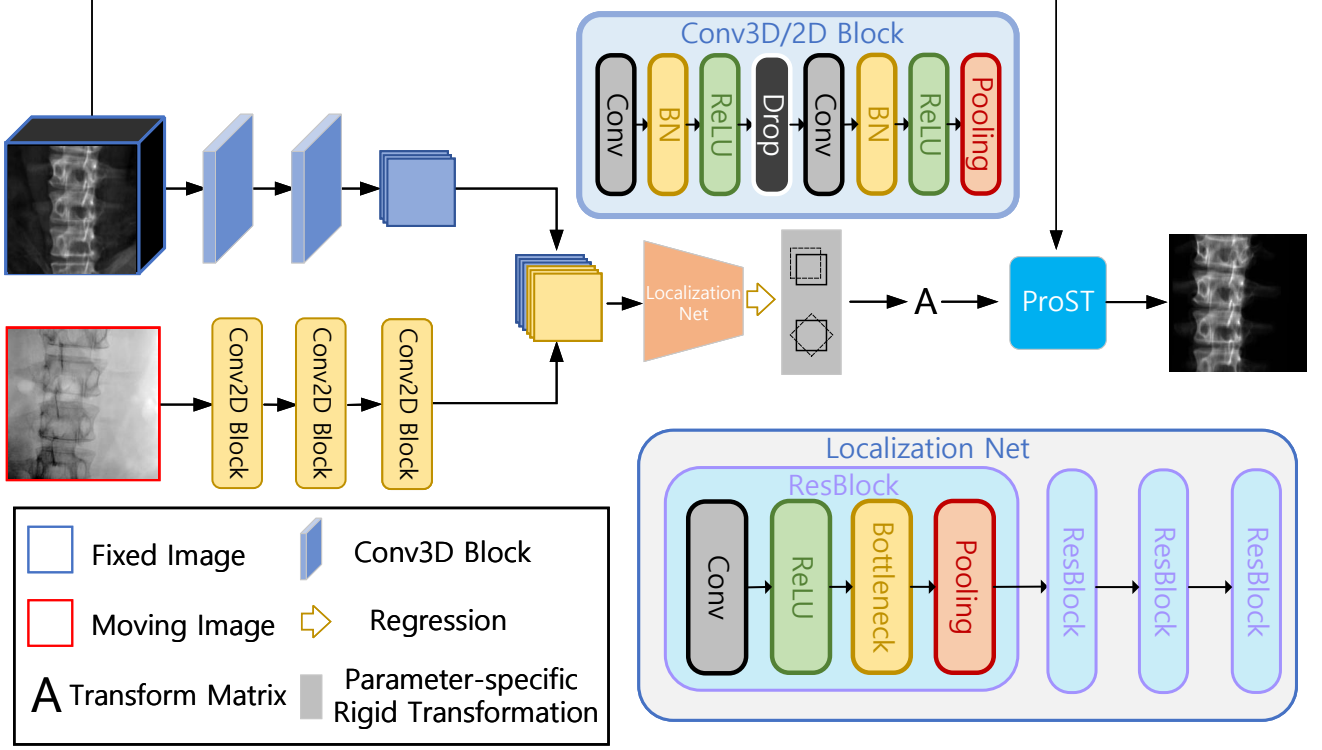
Conv3D/2D Block

Conv

BN

ReLU

Drop

Conv

BN

ReLU

Pooling

Localization Net

A

ProST

Conv2D Block

Conv2D Block

Conv2D Block

Localization Net

ResBlock

Conv

ReLU

Bottleneck

Pooling

ResBlock

ResBlock

ResBlock

Fixed Image

Conv3D Block

Moving Image

Regression

A Transform Matrix

Parameter-specific Rigid Transformation